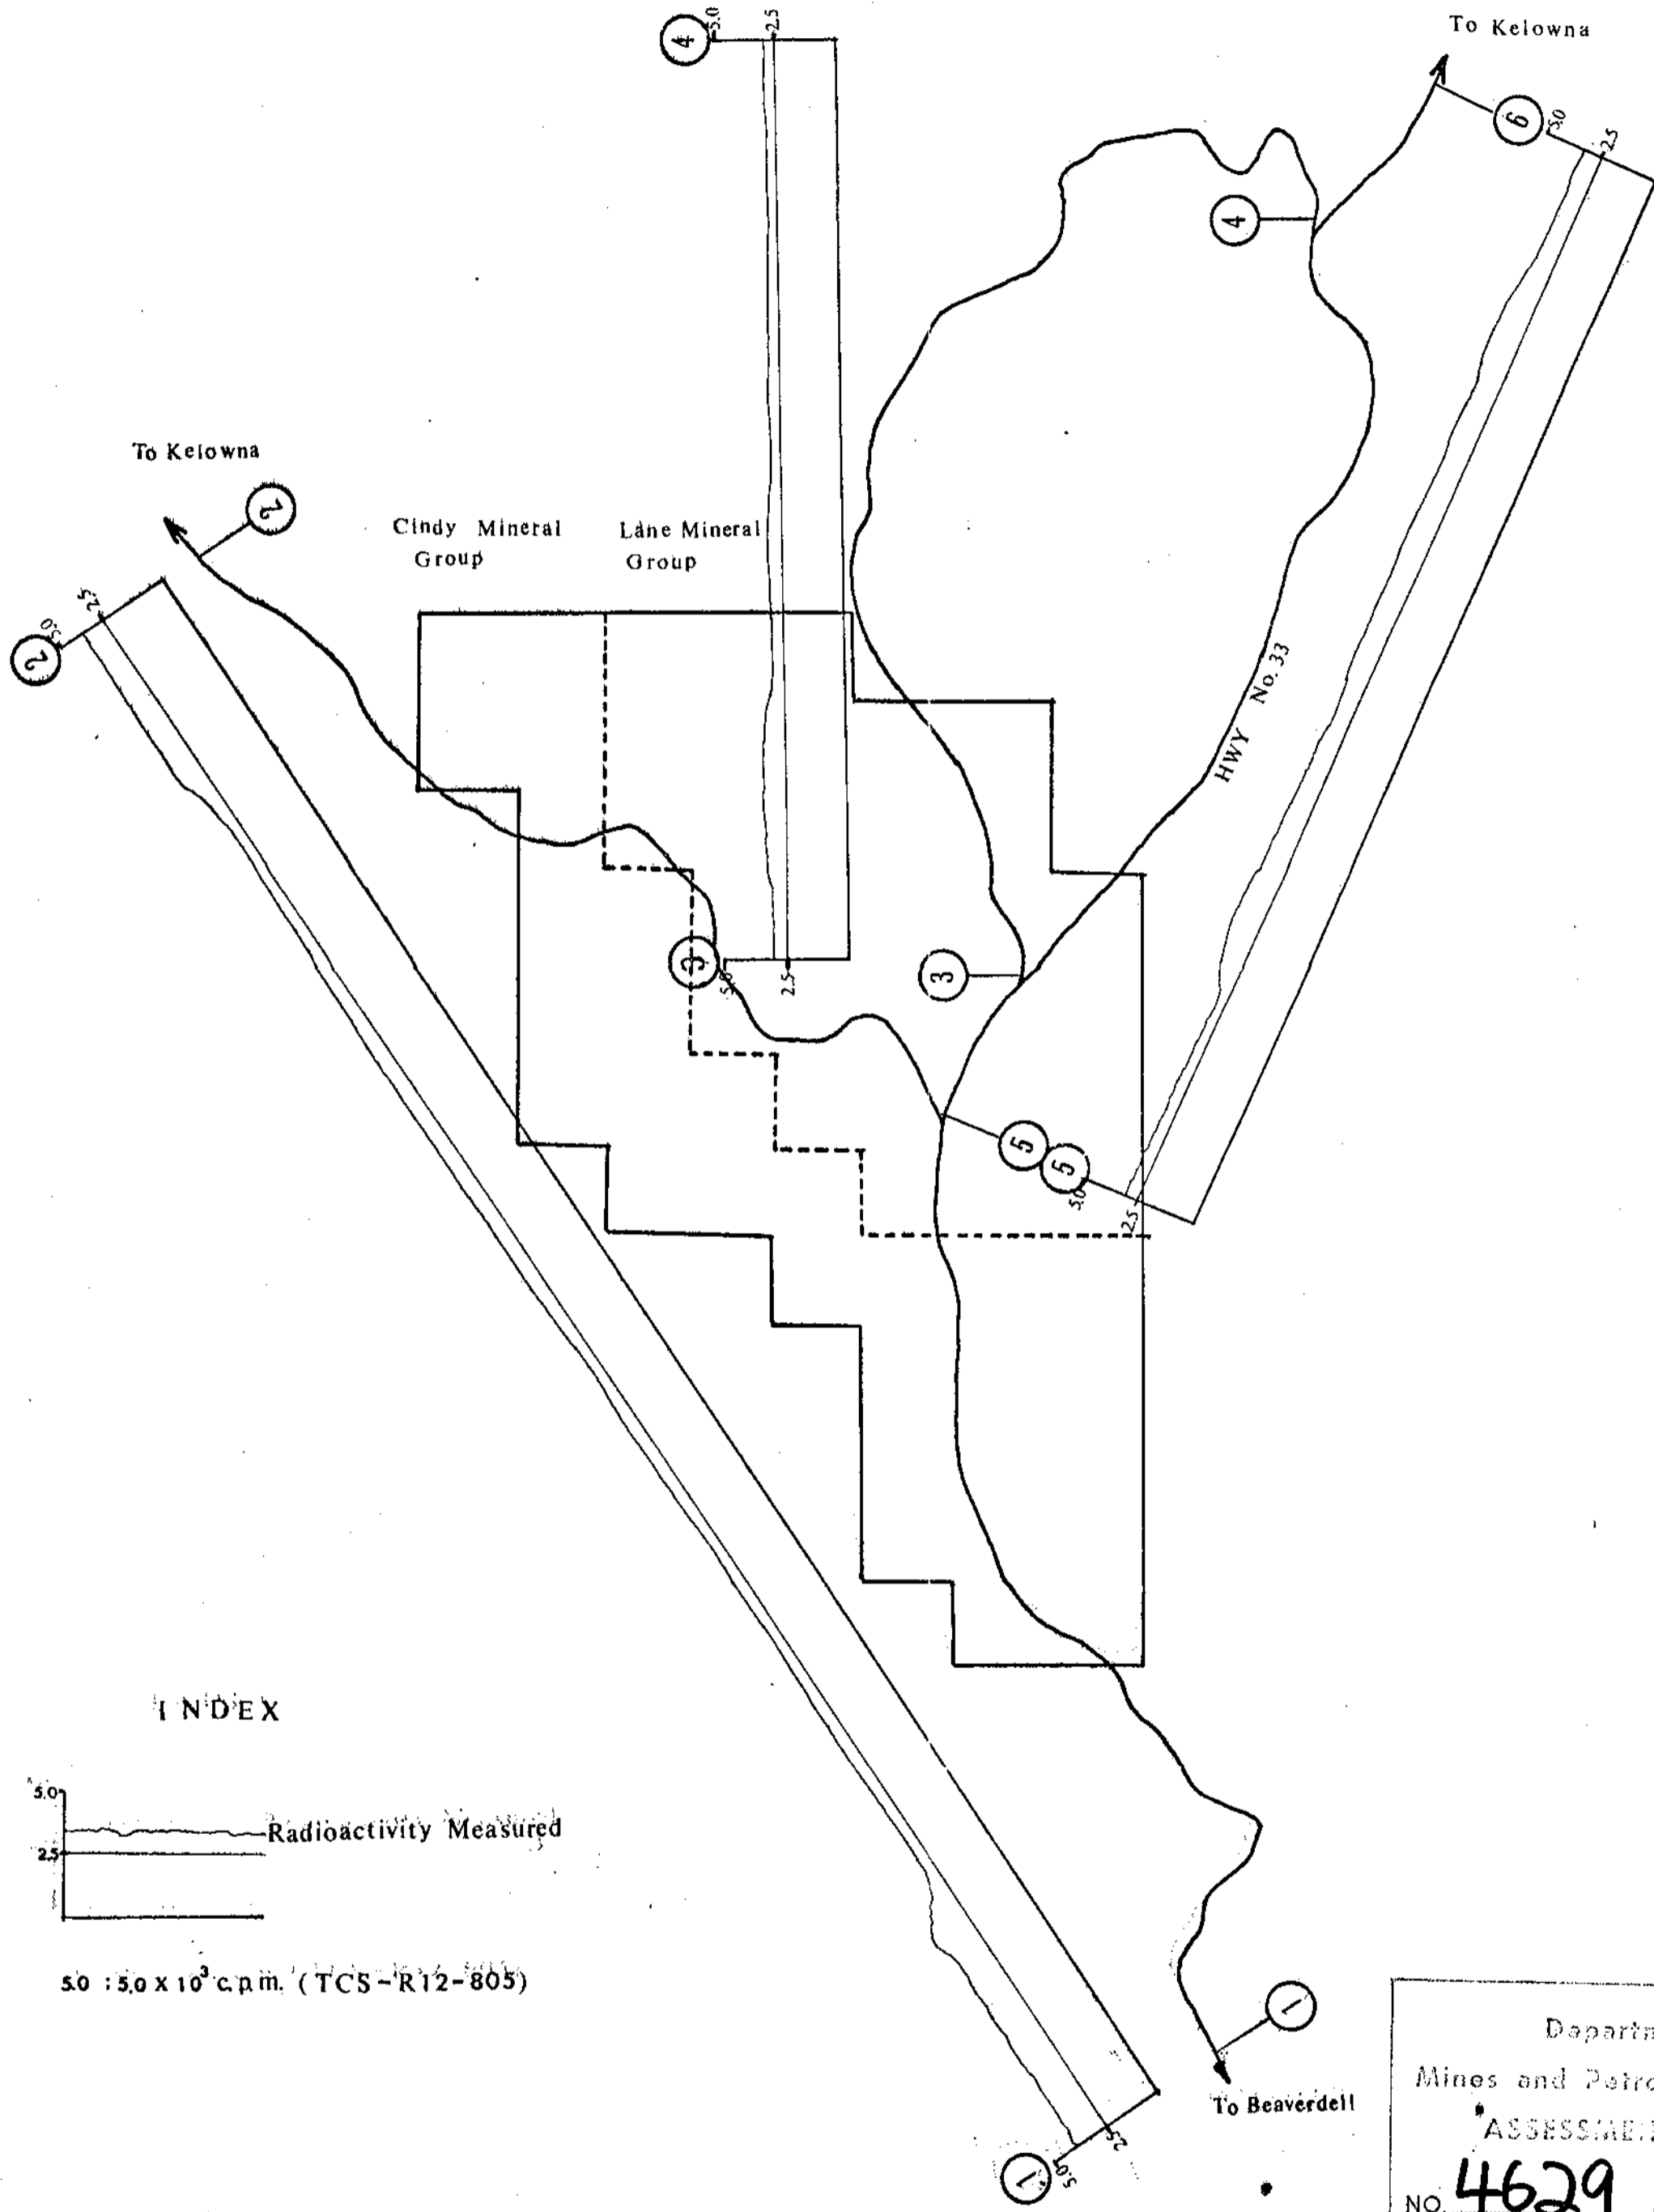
4 5.0 2.5

To Kelowna

6 5.0 2.5

4

To Kelowna

2

Cindy Mineral Group

Lane Mineral Group

2 5.0 2.5

HWY No. 33

9 5.0 2.5

3

5

5 5.0 2.5

INDEX

5.0

2.5

Radioactivity Measured

5.0 : 5.0 x $10^3$ c.p.m. (TCS-R12-805)

1

To Beaverdell

1 5.0 2.5

Departm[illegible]

Mines and Petro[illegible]

ASSESSME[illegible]

NO. 4629